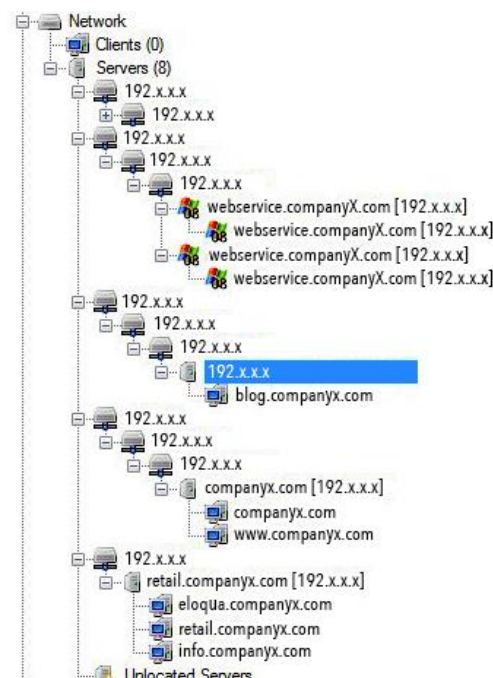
Network
Clients (0)
Servers (8)
192.x.x.x
192.x.x.x
192.x.x.x
192.x.x.x
192.x.x.x
webservice.companyX.com [192.x.x.x]
webservice.companyX.com [192.x.x.x]
webservice.companyX.com [192.x.x.x]
webservice.companyX.com [192.x.x.x]
192.x.x.x
192.x.x.x
192.x.x.x
192.x.x.x
blog.companyx.com
192.x.x.x
192.x.x.x
192.x.x.x
companyx.com [192.x.x.x]
companyx.com
www.companyx.com
192.x.x.x
retail.companyx.com [192.x.x.x]
eloqua.companyx.com
retail.companyx.com
info.companyx.com
Unlocated Servers